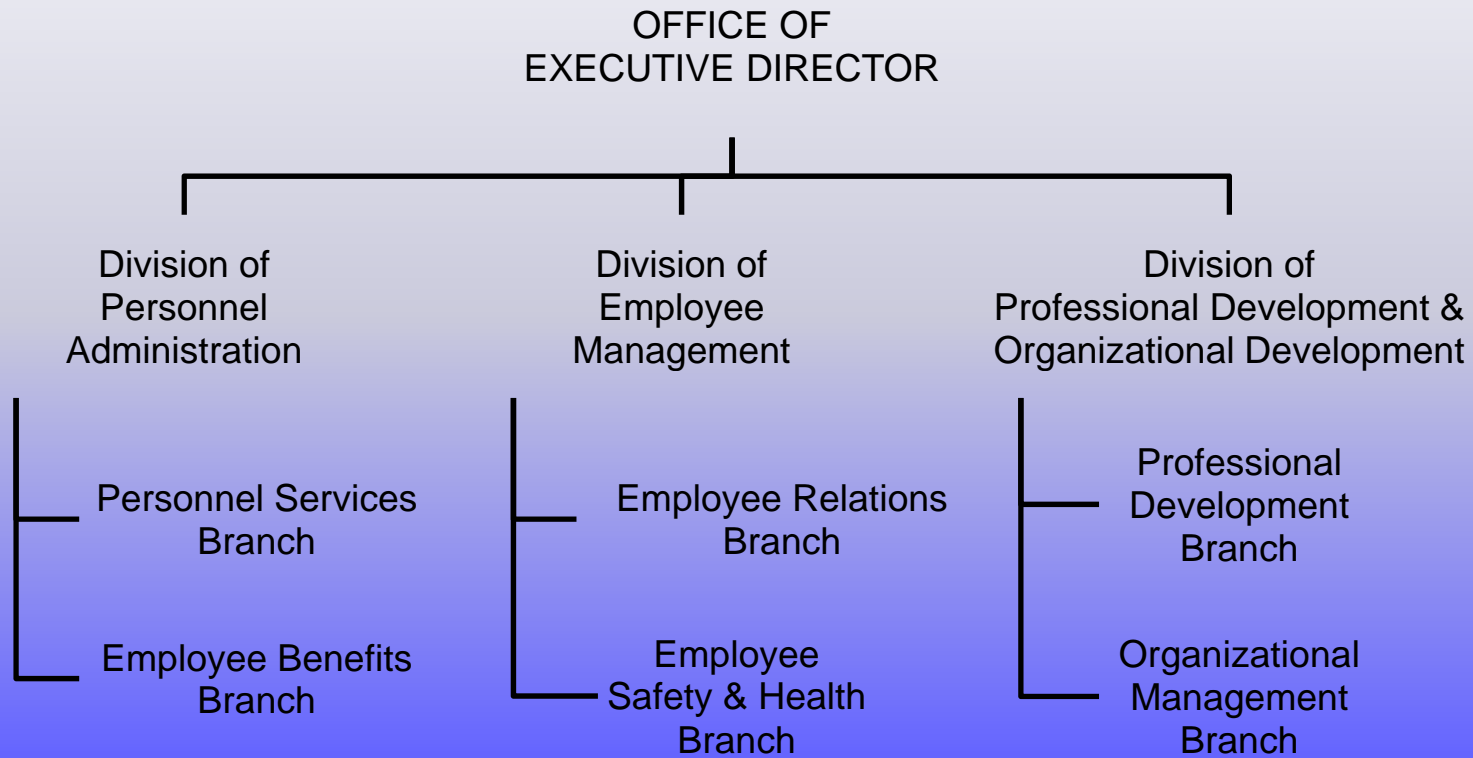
OFFICE OF
EXECUTIVE DIRECTOR

Division of
Personnel
Administration

Personnel Services
Branch

Employee Benefits
Branch

Division of
Employee
Management

Employee Relations
Branch

Employee
Safety & Health
Branch

Division of
Professional Development &
Organizational Development

Professional
Development
Branch

Organizational
Management
Branch